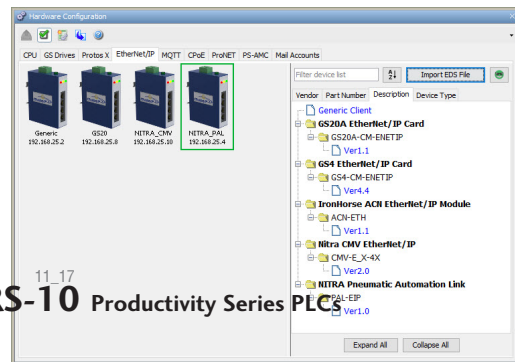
Hardware Configuration

CPU | GS Drives | Protos X | EtherNet/IP | MQTT | CPoE | ProNET | PS-AMC | Mail Accounts

Generic 192.168.25.2
GS20 192.168.25.8
NITRA_CMV 192.168.25.10
NITRA_PAL 192.168.25.4

Filter device list
Import EDS File

Vendor | Part Number | Description | Device Type

Generic Client
GS20A EtherNet/IP Card
GS20A-CM-ENETIP
Ver1.1
GS4 EtherNet/IP Card
GS4-CM-ENETIP
Ver4.4
IronHorse ACN EtherNet/IP Module
ACN-ETH
Ver1.1
Nitra CMV EtherNet/IP
CMV-E_X-4X
Ver2.0
NITRA Pneumatic Automation Link
PAL-EIP
Ver1.0

Expand All | Collapse All

11_17
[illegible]S-10 Productivity Series PLCs